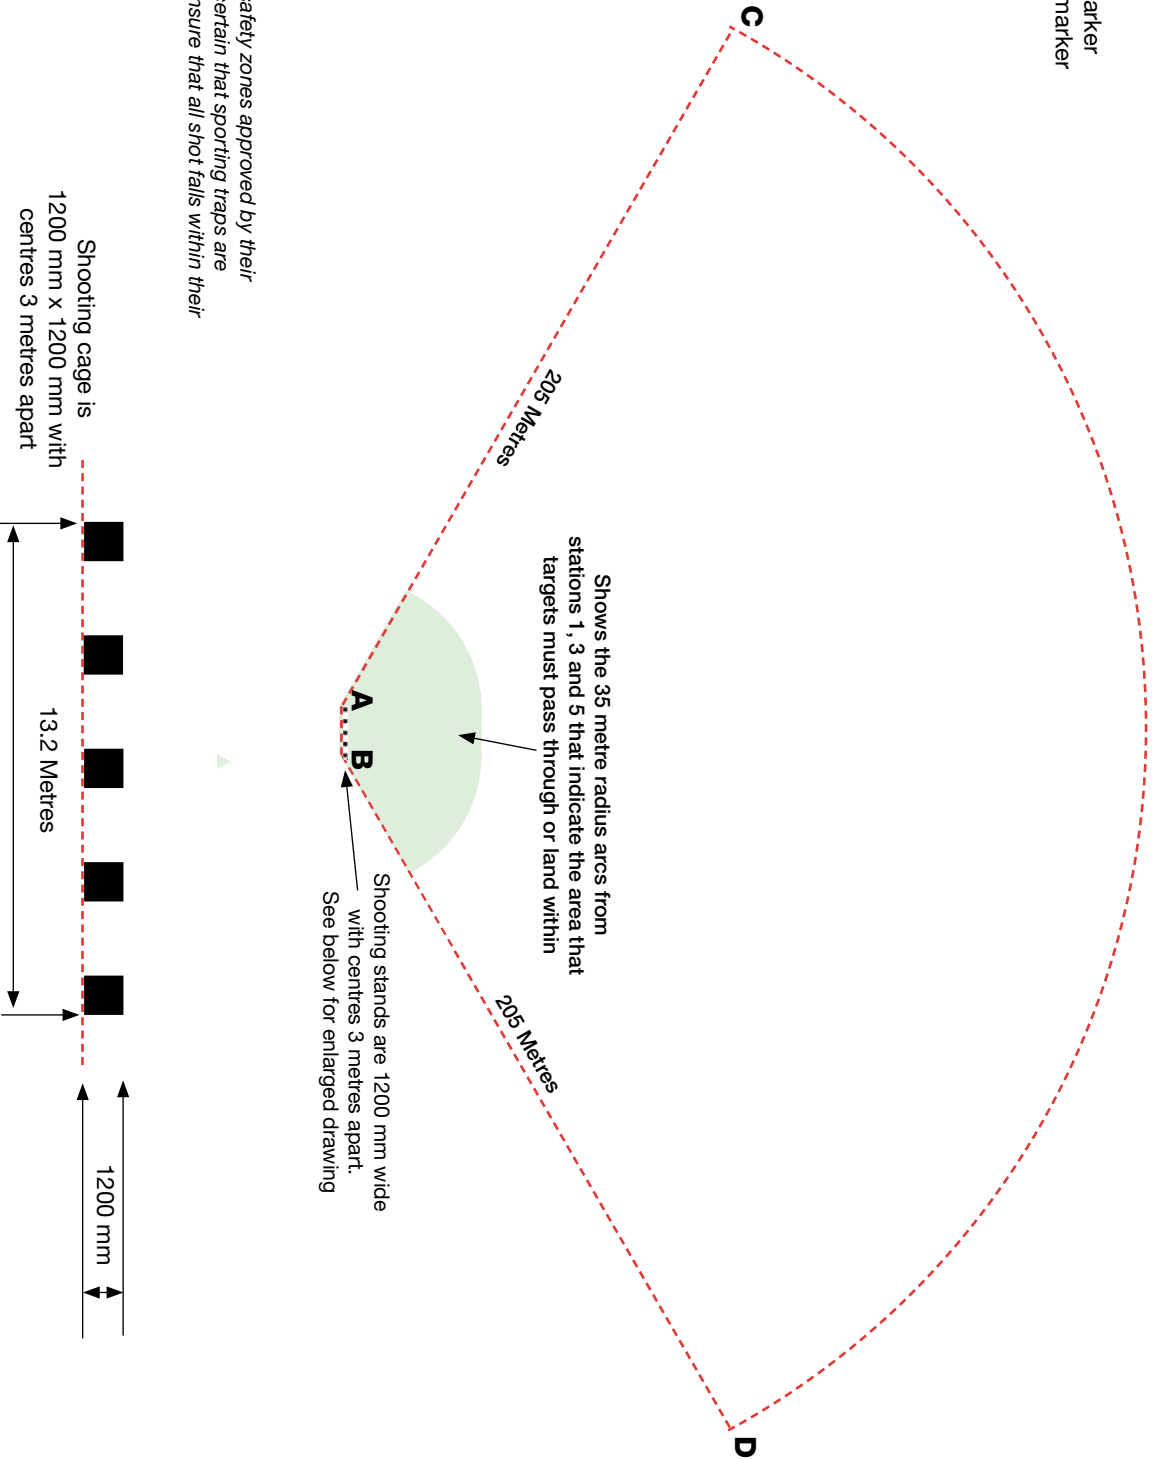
arker
marker

C

D

205 Metres

205 Metres

Shows the 35 metre radius arcs from stations 1, 3 and 5 that indicate the area that targets must pass through or land within

A

B

Shooting stands are 1200 mm wide with centres 3 metres apart. See below for enlarged drawing

afety zones approved by their
ertain that sporting traps are
nsure that all shot falls within their

Shooting cage is 1200 mm x 1200 mm with centres 3 metres apart

13.2 Metres

1200 mm